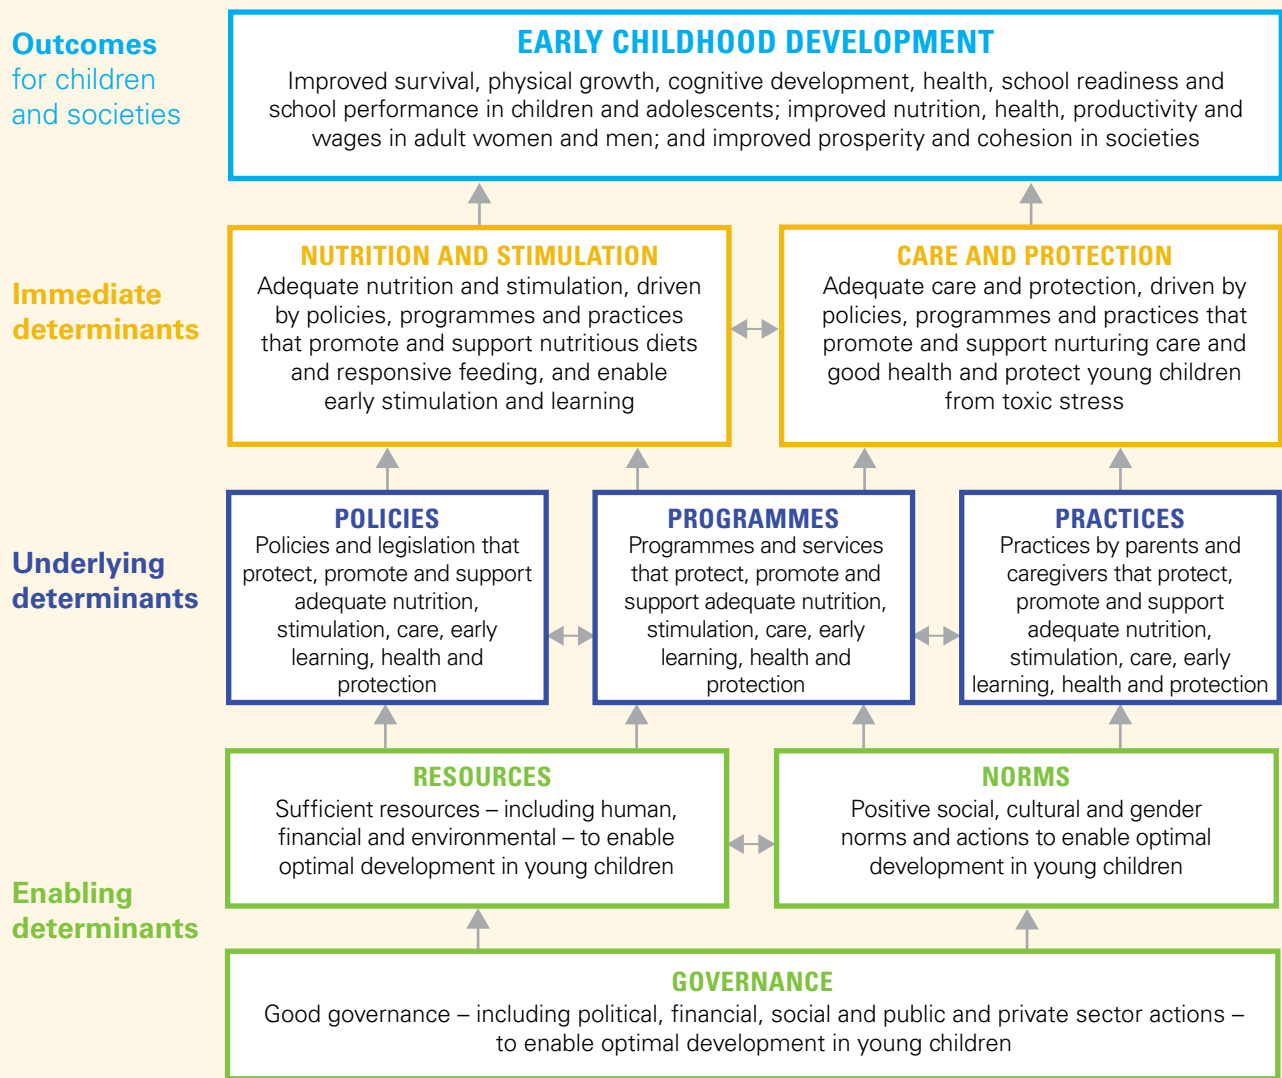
Outcomes for children and societies

EARLY CHILDHOOD DEVELOPMENT
Improved survival, physical growth, cognitive development, health, school readiness and school performance in children and adolescents; improved nutrition, health, productivity and wages in adult women and men; and improved prosperity and cohesion in societies

Immediate determinants

NUTRITION AND STIMULATION
Adequate nutrition and stimulation, driven by policies, programmes and practices that promote and support nutritious diets and responsive feeding, and enable early stimulation and learning

CARE AND PROTECTION
Adequate care and protection, driven by policies, programmes and practices that promote and support nurturing care and good health and protect young children from toxic stress

Underlying determinants

POLICIES
Policies and legislation that protect, promote and support adequate nutrition, stimulation, care, early learning, health and protection

PROGRAMMES
Programmes and services that protect, promote and support adequate nutrition, stimulation, care, early learning, health and protection

PRACTICES
Practices by parents and caregivers that protect, promote and support adequate nutrition, stimulation, care, early learning, health and protection

Enabling determinants

RESOURCES
Sufficient resources – including human, financial and environmental – to enable optimal development in young children

NORMS
Positive social, cultural and gender norms and actions to enable optimal development in young children

GOVERNANCE
Good governance – including political, financial, social and public and private sector actions – to enable optimal development in young children